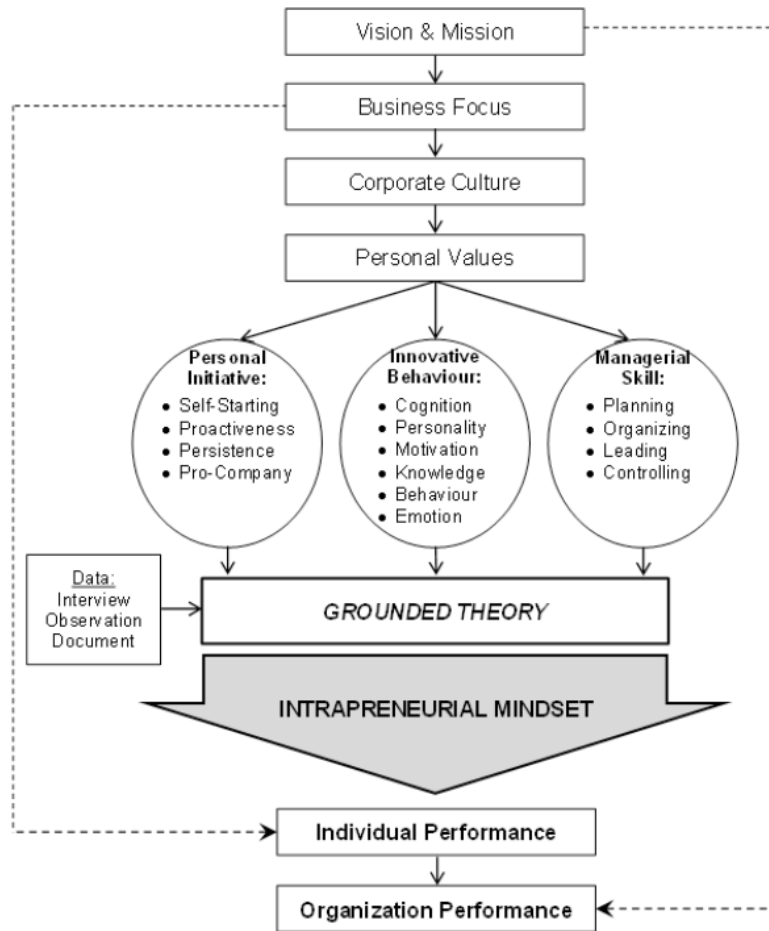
Vision & Mission

Business Focus

Corporate Culture

Personal Values

Personal Initiative:
- Self-Starting
- Proactiveness
- Persistence
- Pro-Company

Innovative Behaviour:
- Cognition
- Personality
- Motivation
- Knowledge
- Behaviour
- Emotion

Managerial Skill:
- Planning
- Organizing
- Leading
- Controlling

Data:
Interview
Observation
Document

GROUNDED THEORY

INTRAPRENEURIAL MINDSET

Individual Performance

Organization Performance